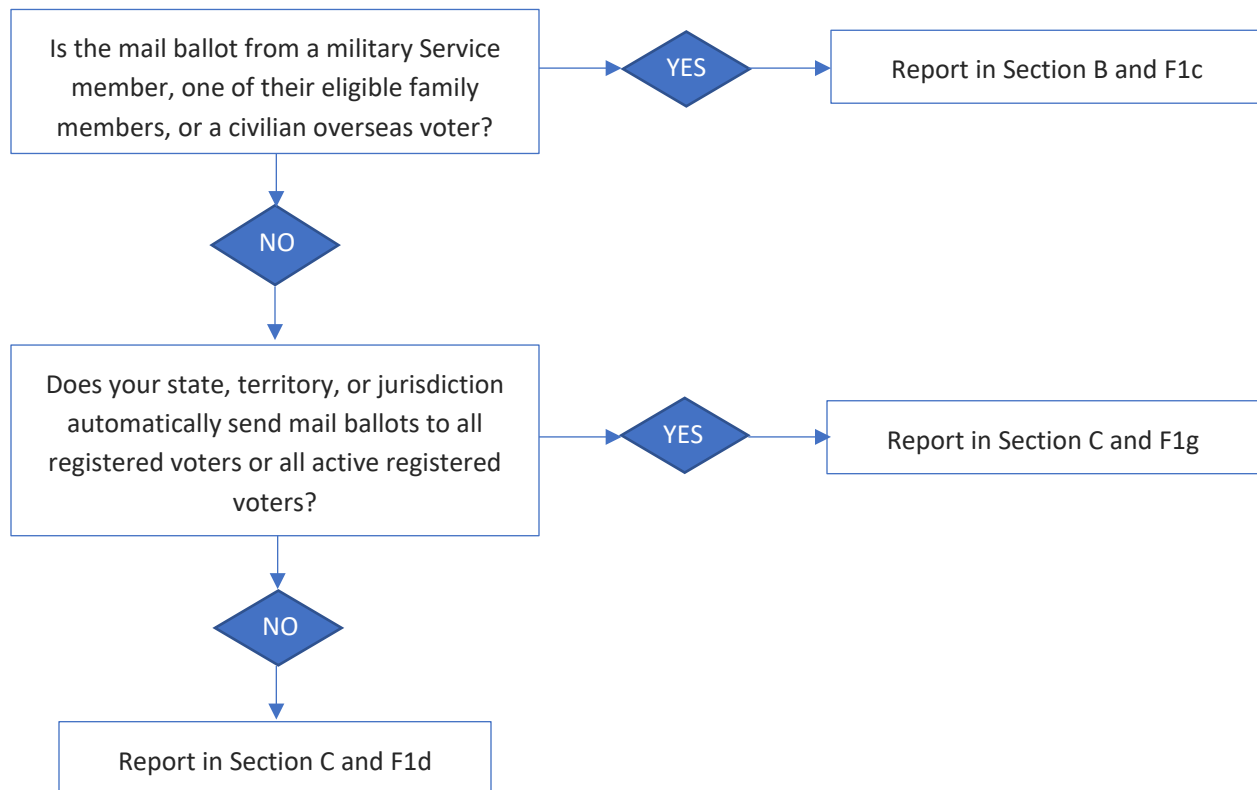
Is the mail ballot from a military Service member, one of their eligible family members, or a civilian overseas voter?

YES

Report in Section B and F1c

NO

Does your state, territory, or jurisdiction automatically send mail ballots to all registered voters or all active registered voters?

YES

Report in Section C and F1g

NO

Report in Section C and F1d